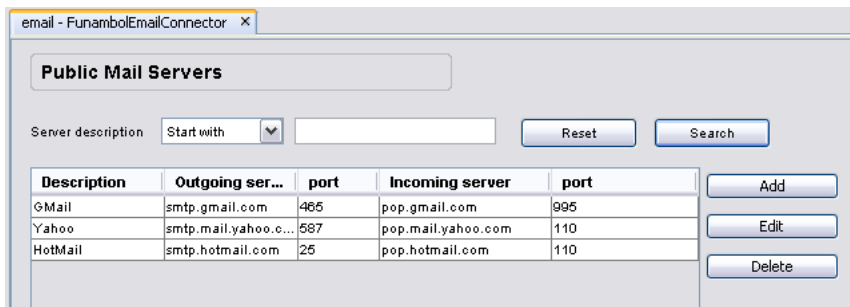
email - FunambolEmailConnector ×

Public Mail Servers

Server description Start with Reset Search

| Description | Outgoing ser... | port | Incoming server | port |
|---|---|---|---|---|
| GMail | smtp.gmail.com | 465 | pop.gmail.com | 995 |
| Yahoo | smtp.mail.yahoo.c... | 587 | pop.mail.yahoo.com | 110 |
| HotMail | smtp.hotmail.com | 25 | pop.hotmail.com | 110 |

Add
Edit
Delete